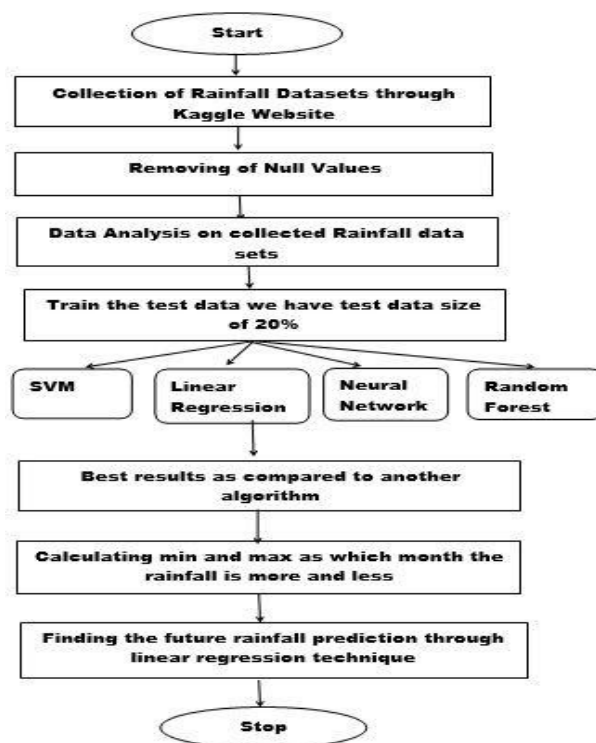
Start

Collection of Rainfall Datasets through Kaggle Website

Removing of Null Values

Data Analysis on collected Rainfall data sets

Train the test data we have test data size of 20%

SVM

Linear Regression

Neural Network

Random Forest

Best results as compared to another algorithm

Calculating min and max as which month the rainfall is more and less

Finding the future rainfall prediction through linear regression technique

Stop